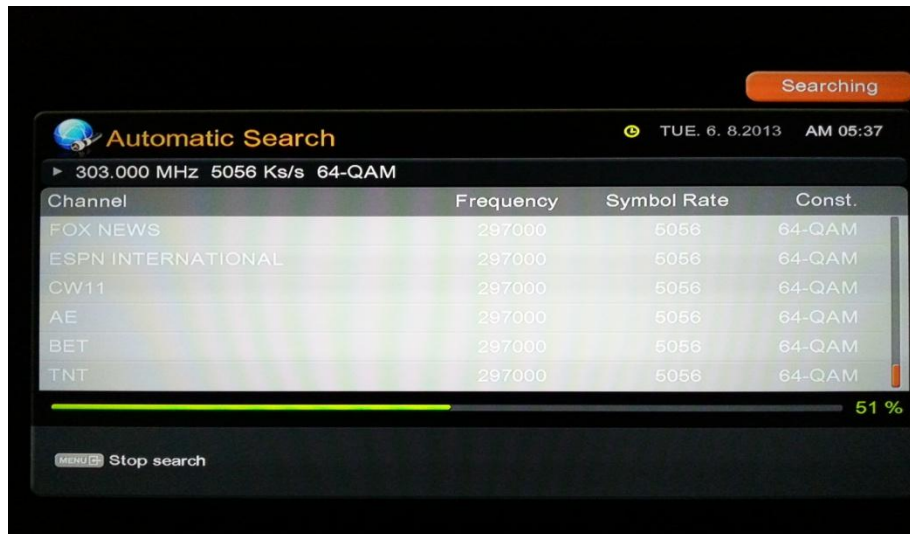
Searching

Automatic Search

TUE. 6. 8.2013 AM 05:37

▸ 303.000 MHz 5056 Ks/s 64-QAM

| Channel | Frequency | Symbol Rate | Const. |
|---|---|---|---|
| FOX NEWS | 297000 | 5056 | 64-QAM |
| ESPN INTERNATIONAL | 297000 | 5056 | 64-QAM |
| CW11 | 297000 | 5056 | 64-QAM |
| AE | 297000 | 5056 | 64-QAM |
| BET | 297000 | 5056 | 64-QAM |
| TNT | 297000 | 5056 | 64-QAM |

51 %

MENU Stop search